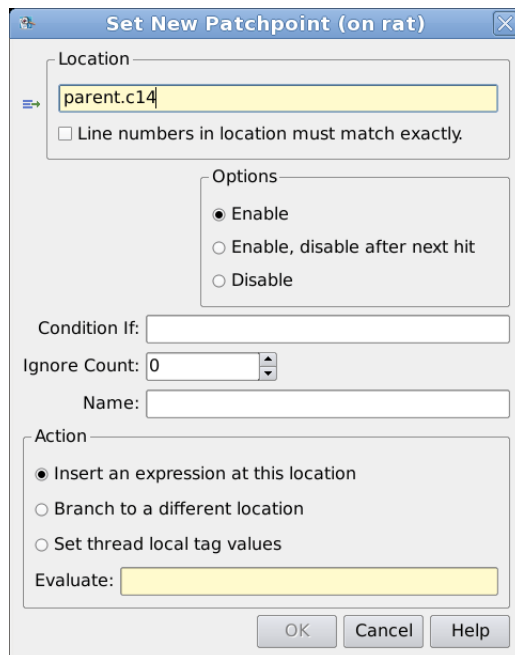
Set New Patchpoint (on rat)

Location

parent.c14

Line numbers in location must match exactly.

Options

Enable

Enable, disable after next hit

Disable

Condition If:

Ignore Count: 0

Name:

Action

Insert an expression at this location

Branch to a different location

Set thread local tag values

Evaluate:

OK Cancel Help